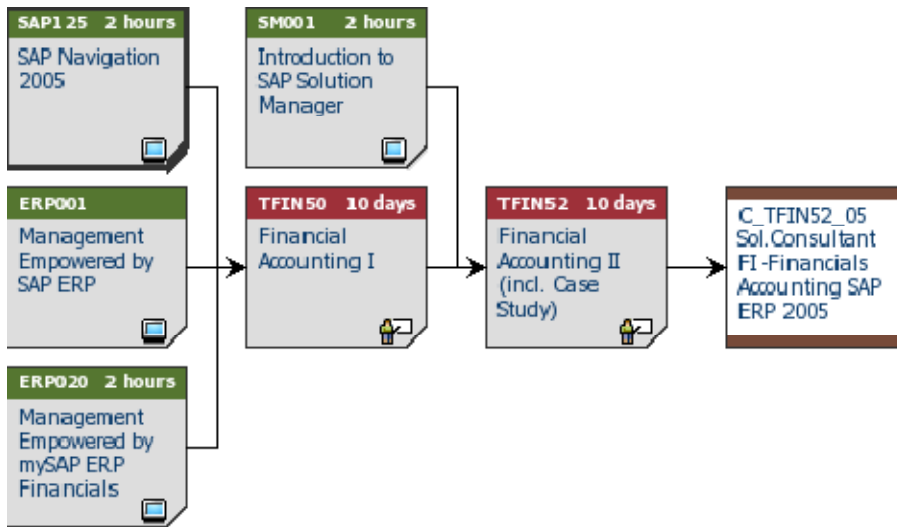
SAP125 2 hours
SAP Navigation 2005

ERP001
Management Empowered by SAP ERP

ERP020 2 hours
Management Empowered by mySAP ERP Financials

SM001 2 hours
Introduction to SAP Solution Manager

TFIN50 10 days
Financial Accounting I

TFIN52 10 days
Financial Accounting II (incl. Case Study)

C_TFIN52_05
Sol.Consultant FI -Financials Accounting SAP ERP 2005